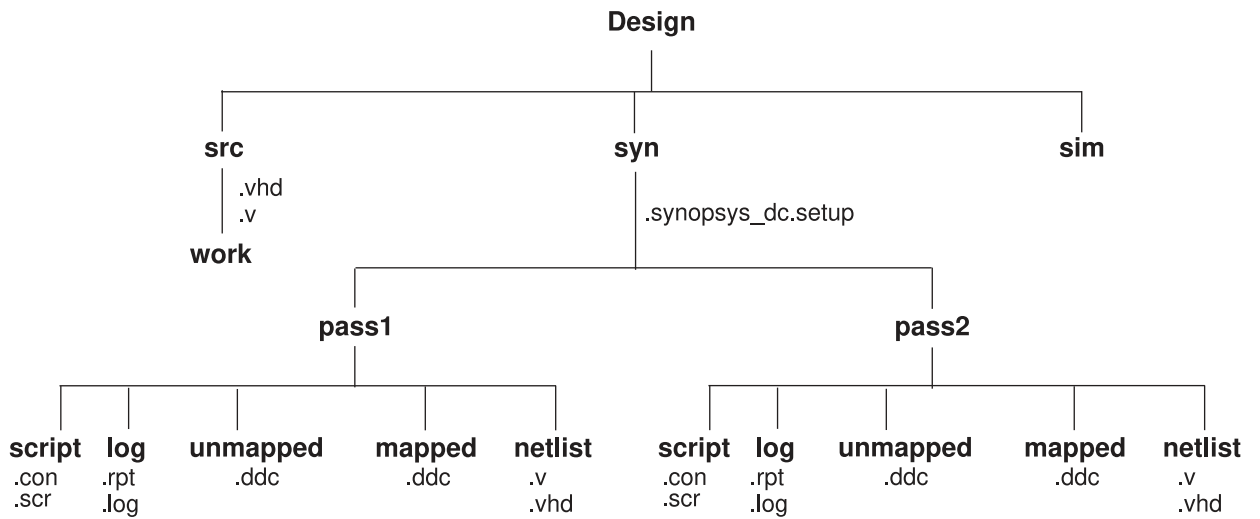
Design

src
.vhd
.v
work

syn
.synopsys_dc.setup

sim

pass1

script
.con
.scr

log
.rpt
.log

unmapped
.ddc

mapped
.ddc

netlist
.v
.vhd

pass2

script
.con
.scr

log
.rpt
.log

unmapped
.ddc

mapped
.ddc

netlist
.v
.vhd